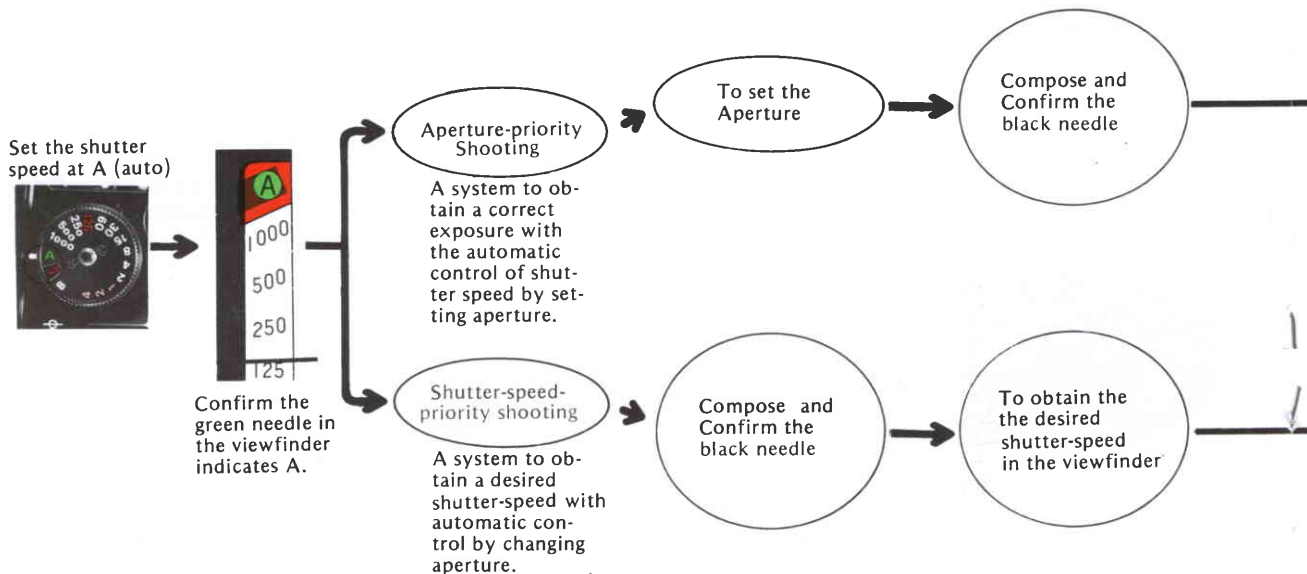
Set the shutter speed at A (auto)

A
1000
500
250
125

Confirm the green needle in the viewfinder indicates A.

Aperture-priority Shooting

A system to obtain a correct exposure with the automatic control of shutter speed by setting aperture.

To set the Aperture

Compose and Confirm the black needle

Shutter-speed-priority shooting

A system to obtain a desired shutter-speed with automatic control by changing aperture.

Compose and Confirm the black needle

To obtain the the desired shutter-speed in the viewfinder